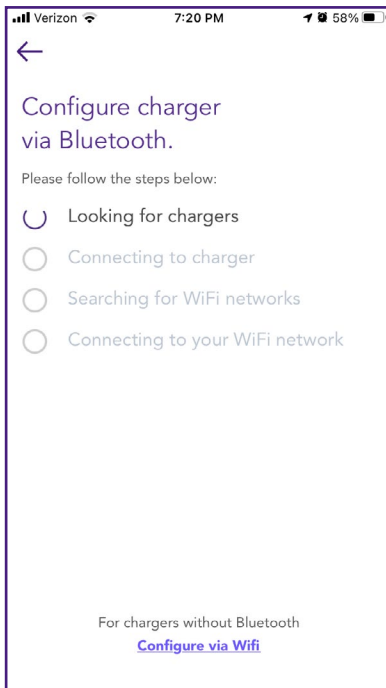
Verizon 7:20 PM 58%

←

Configure charger via Bluetooth.

Please follow the steps below:

Looking for chargers

Connecting to charger

Searching for WiFi networks

Connecting to your WiFi network

For chargers without Bluetooth
Configure via Wifi